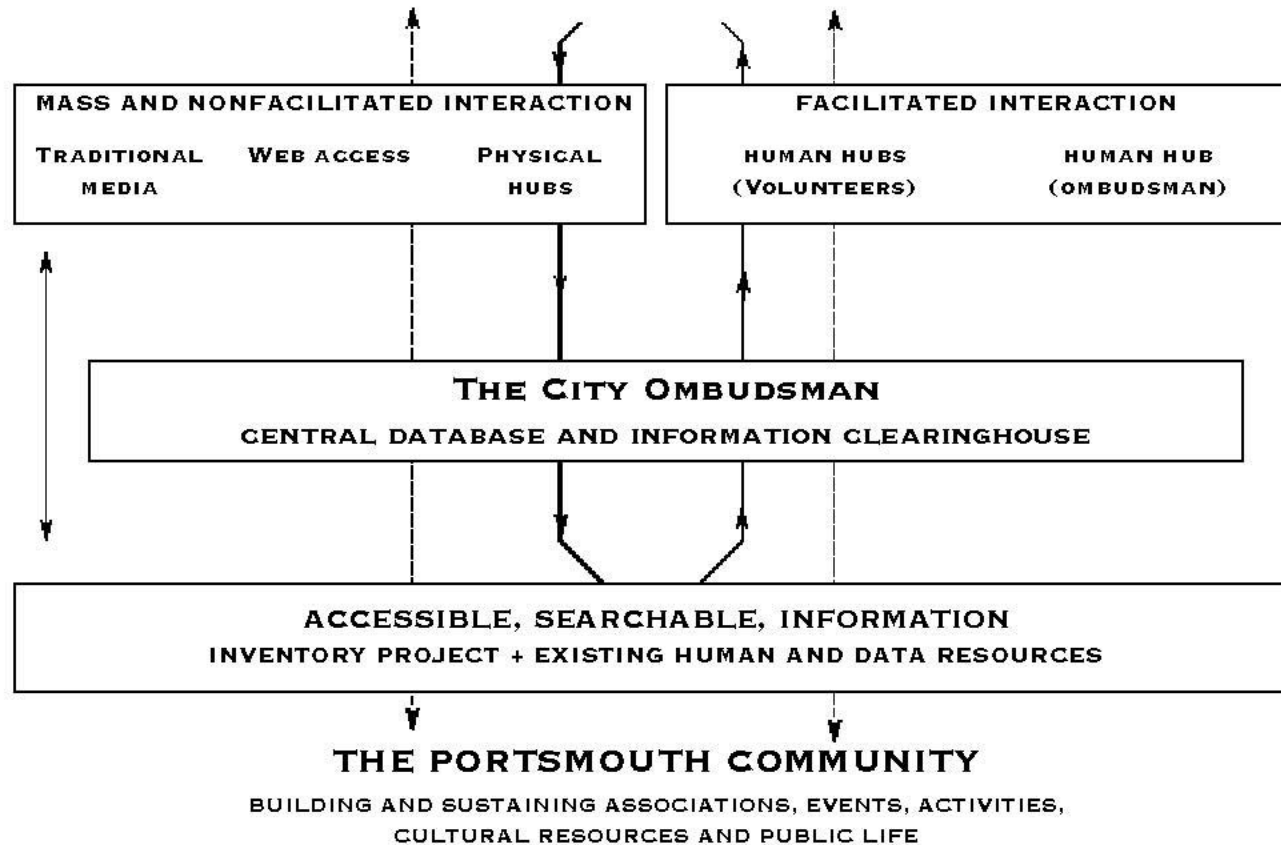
MASS AND NONFACILITATED INTERACTION

TRADITIONAL MEDIA

WEB ACCESS

PHYSICAL HUBS

FACILITATED INTERACTION

HUMAN HUBS (VOLUNTEERS)

HUMAN HUB (OMBUDSMAN)

THE CITY OMBUDSMAN

CENTRAL DATABASE AND INFORMATION CLEARINGHOUSE

ACCESSIBLE, SEARCHABLE, INFORMATION

INVENTORY PROJECT + EXISTING HUMAN AND DATA RESOURCES

THE PORTSMOUTH COMMUNITY

BUILDING AND SUSTAINING ASSOCIATIONS, EVENTS, ACTIVITIES, CULTURAL RESOURCES AND PUBLIC LIFE